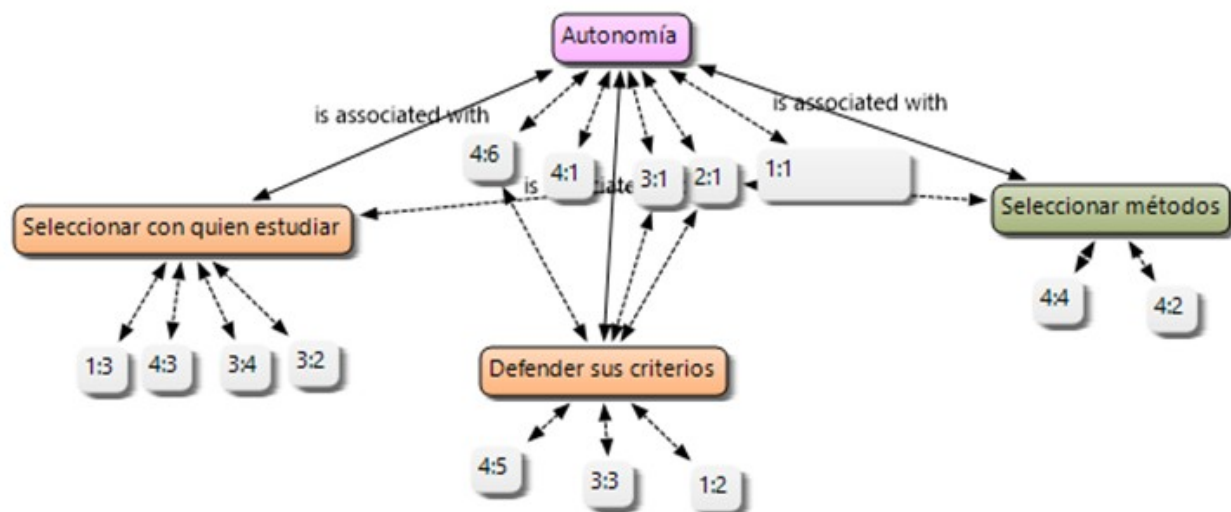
Autonomía

is associated with

is associated with

4:6

4:1

is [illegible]iate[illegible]

3:1

2:1

1:1

Seleccionar con quien estudiar

Seleccionar métodos

1:3

4:3

3:4

3:2

Defender sus criterios

4:4

4:2

4:5

3:3

1:2